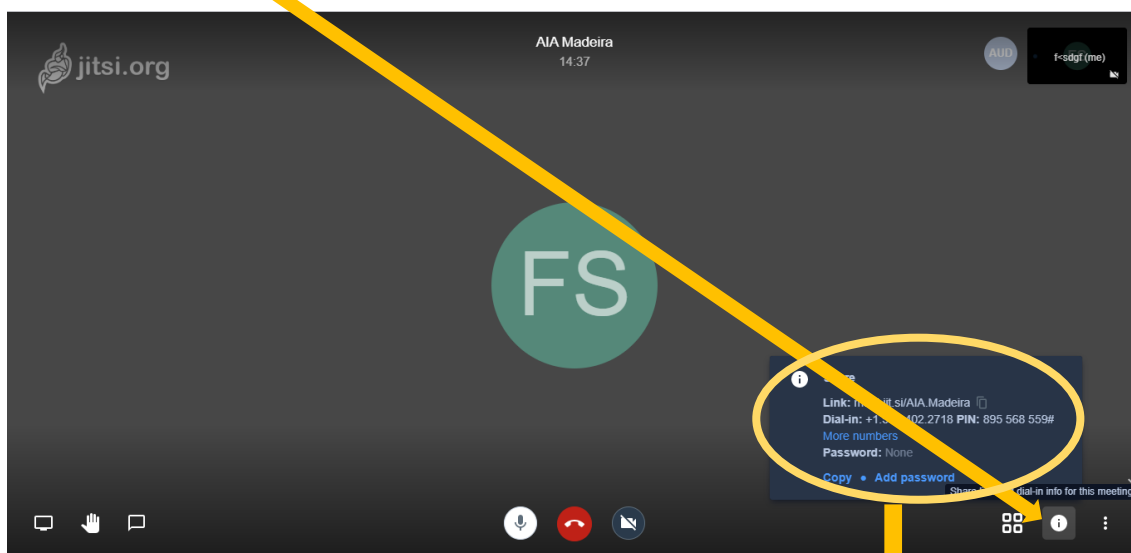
jitsi.org

AIA Madeira
14:37

AUD

f<sdgf (me)

FS

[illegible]

Link: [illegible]it.si/AIA.Madeira
Dial-in: +1.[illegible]402.2718 PIN: 895 568 559#
More numbers
Password: None

Copy • Add password

Share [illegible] dial-in info for this meeting